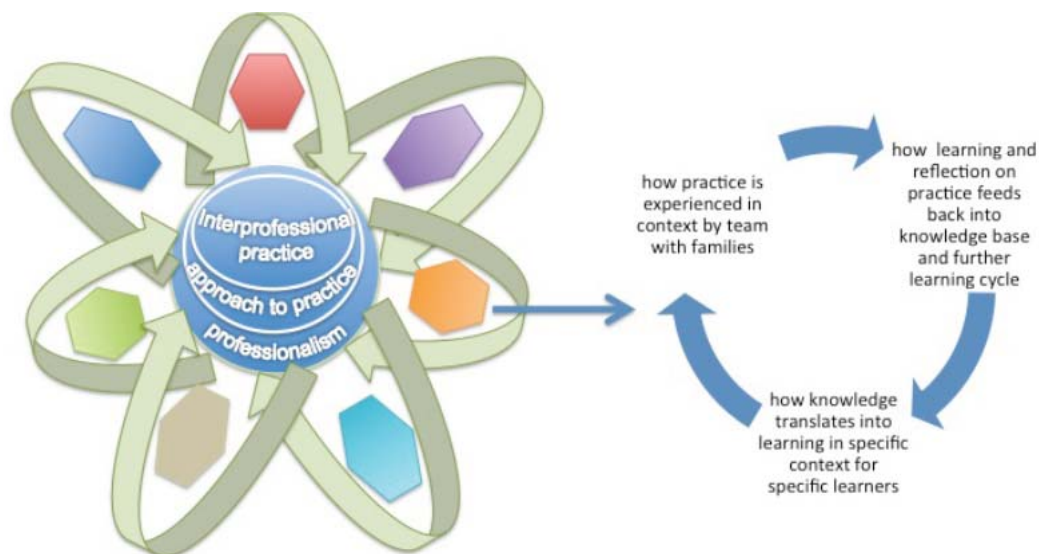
Interprofessional practice

approach to practice

professionalism

how practice is experienced in context by team with families

how learning and reflection on practice feeds back into knowledge base and further learning cycle

how knowledge translates into learning in specific context for specific learners